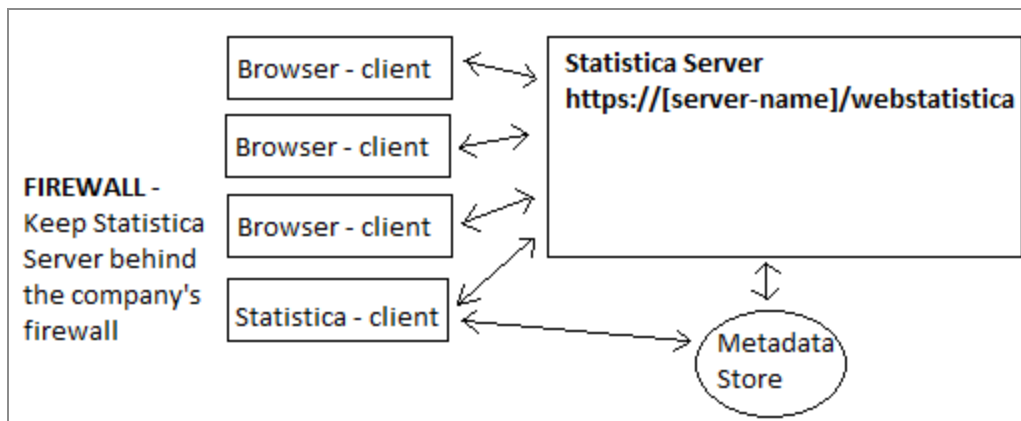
Browser - client

Browser - client

Browser - client

Statistica - client

Statistica Server
https://[server-name]/webstatistica

FIREWALL - Keep Statistica Server behind the company's firewall

Metadata Store